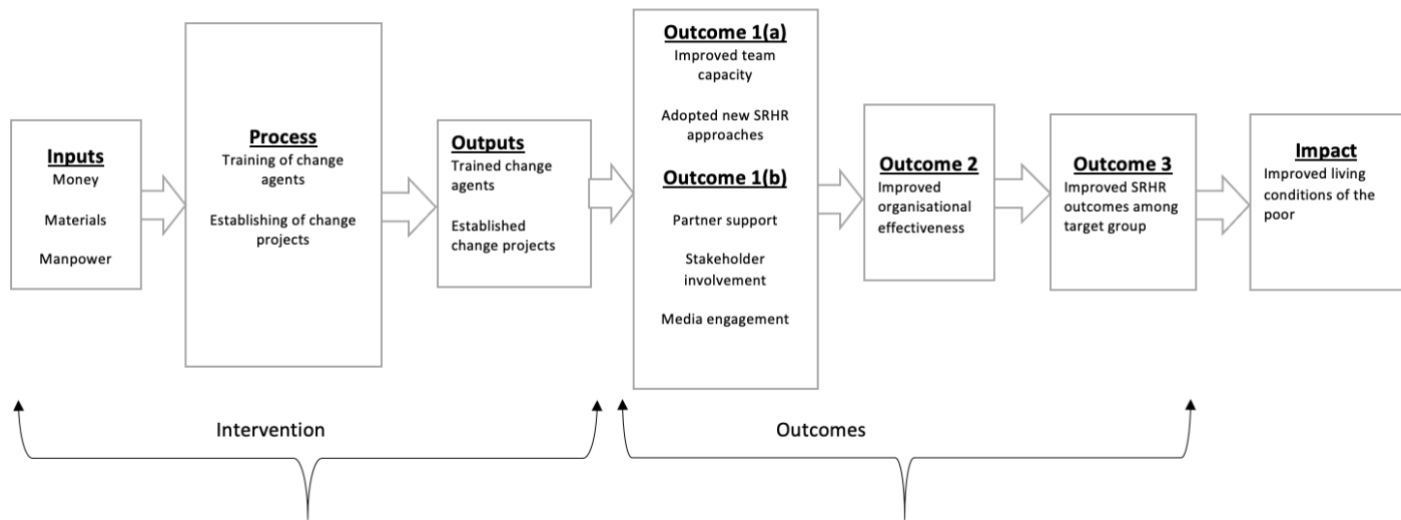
Inputs
Money

Materials

Manpower

Process
Training of change agents

Establishing of change projects

Outputs
Trained change agents

Established change projects

Outcome 1(a)
Improved team capacity

Adopted new SRHR approaches

Outcome 1(b)

Partner support

Stakeholder involvement

Media engagement

Outcome 2
Improved organisational effectiveness

Outcome 3
Improved SRHR outcomes among target group

Impact
Improved living conditions of the poor

Intervention

Outcomes